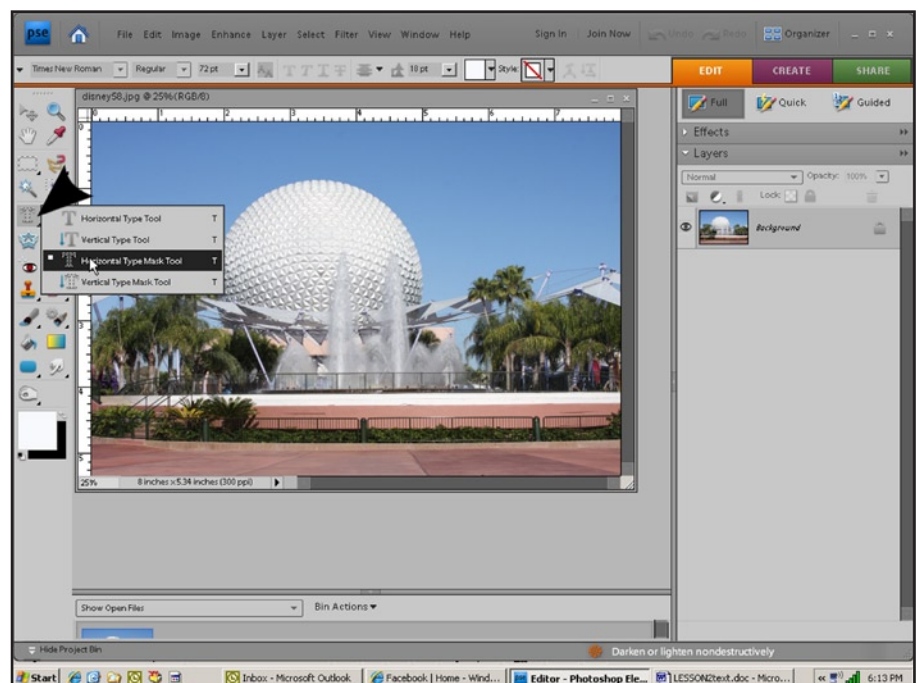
pse

File Edit Image Enhance Layer Select Filter View Window Help

Sign In Join Now Undo Redo Organizer

Times New Roman Regular 72 pt 10 pt Style:

EDIT CREATE SHARE

Full Quick Guided

Effects

Layers

Normal Opacity: 100%

Lock:

Background

disney58.jpg @ 25% (RGB/8)

Horizontal Type Tool T
Vertical Type Tool T
Horizontal Type Mask Tool T
Vertical Type Mask Tool T

25% 8 inches x 5.34 inches (300 ppi)

Show Open Files Bin Actions

Hide Project Bin

Darken or lighten nondestructively

Start Inbox - Microsoft Outlook Facebook | Home - Wind... Editor - Photoshop Ele... LESSON2text.doc - Micro... 6:13 PM